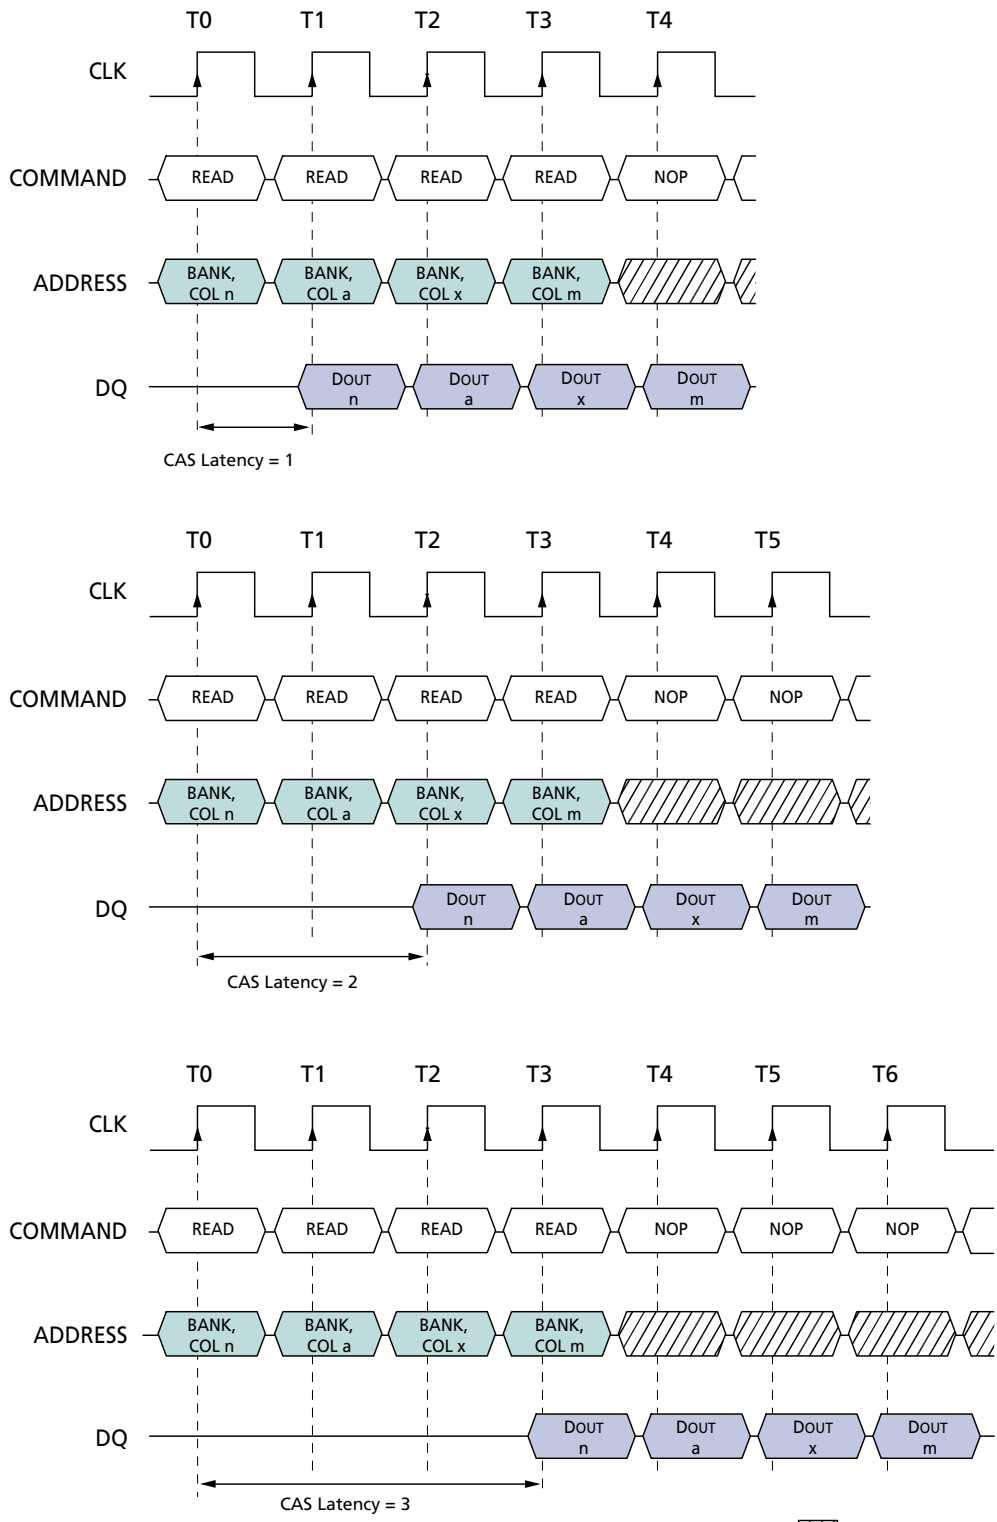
T0 T1 T2 T3 T4

CLK

COMMAND READ READ READ READ NOP

ADDRESS BANK, COL n BANK, COL a BANK, COL x BANK, COL m

DQ DOUT n DOUT a DOUT x DOUT m

CAS Latency = 1

T0 T1 T2 T3 T4 T5

CLK

COMMAND READ READ READ READ NOP NOP

ADDRESS BANK, COL n BANK, COL a BANK, COL x BANK, COL m

DQ DOUT n DOUT a DOUT x DOUT m

CAS Latency = 2

T0 T1 T2 T3 T4 T5 T6

CLK

COMMAND READ READ READ READ NOP NOP NOP

ADDRESS BANK, COL n BANK, COL a BANK, COL x BANK, COL m

DQ DOUT n DOUT a DOUT x DOUT m

CAS Latency = 3